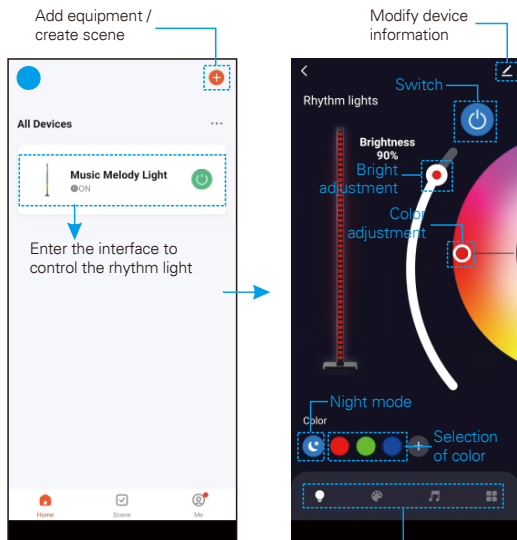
Add equipment / create scene

All Devices

Music Melody Light
ON

Enter the interface to control the rhythm light

Home
Scene
Me

Modify device information

Rhythm lights

Switch

Brightness
90%

Bright adjustment

Color adjustment

Night mode

Color

Selection of color